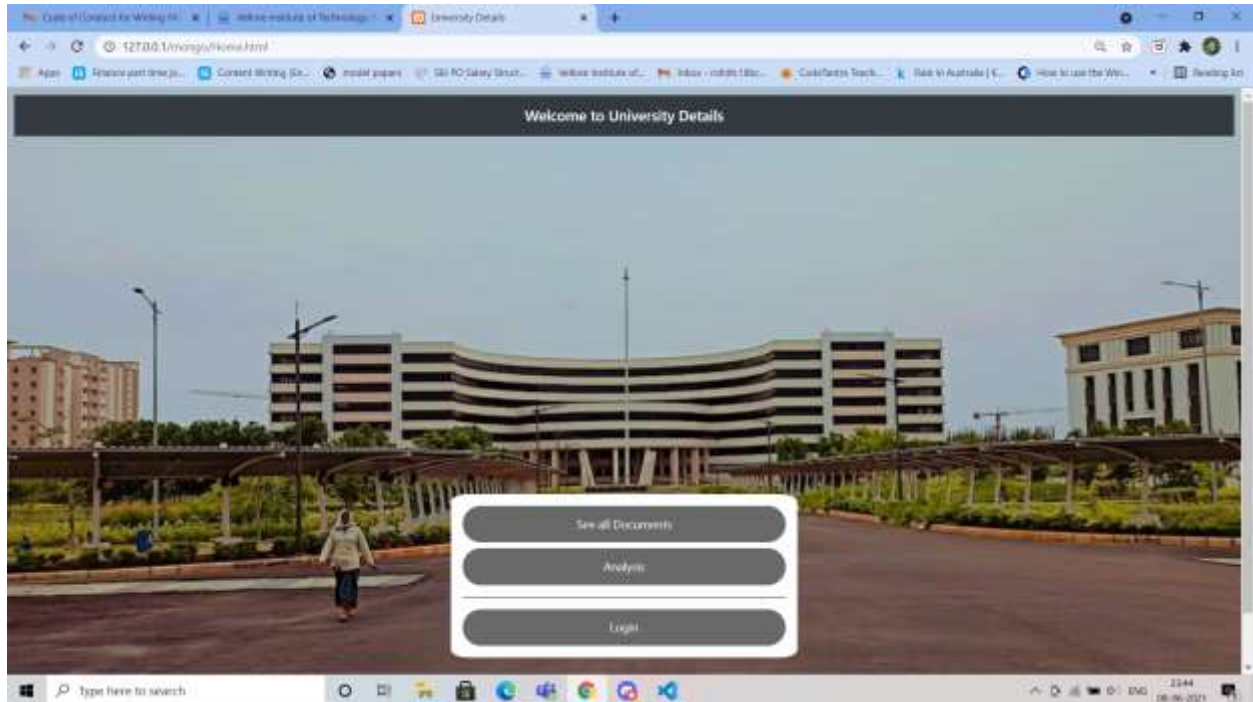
Code of Conduct for Writing M... × | Vellore Institute of Technology ... × | University Details ×

127.0.0.1/mongo/Home.html

Apps | Finance part time jo... | Content Writing (Ex... | model papers | SBI PO Salary Struct... | Vellore Institute of... | Inbox - rohith.18bc... | CodeTantra Teach... | Rank in Australia | (... | How to use the Win... | Reading list

Welcome to University Details

See all Documents

Analysis

Login

Type here to search

ENG 23:44 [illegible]